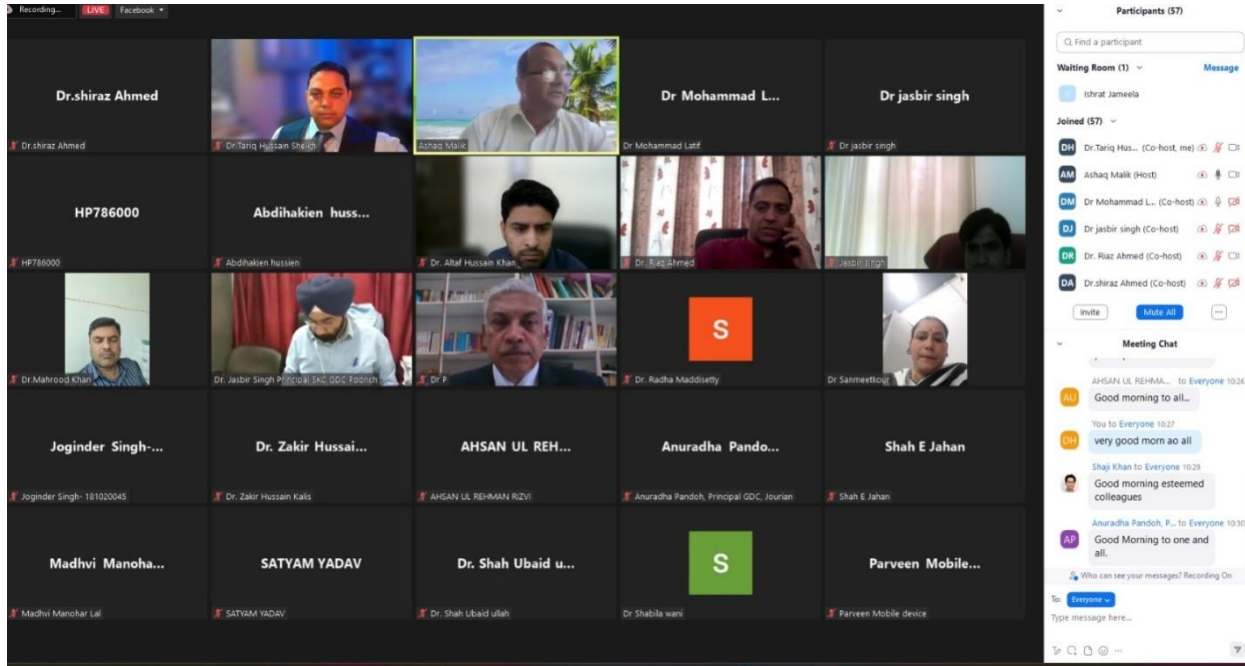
Recording... LIVE Facebook

Dr.shiraz Ahmed
Dr.shiraz Ahmed

Dr.Tariq Hussain Sheikh

Ashaq Malik

Dr Mohammad L...
Dr Mohammad Latif

Dr jasbir singh
Dr jasbir singh

HP786000
HP786000

Abdihakien huss...
Abdihakien hussien

Dr. Altaf Hussain Khan

Dr. Riaz Ahmed

Jasbir Singh

Dr.Mahrood Khan

Dr. Jasbir Singh Principal SKC GDC Poonch

Dr P

S
Dr. Radha Maddisetty

Dr Sanmeetkour

Joginder Singh-...
Joginder Singh- 181020045

Dr. Zakir Hussai...
Dr. Zakir Hussain Kalis

AHSAN UL REH...
AHSAN UL REHMAN RIZVI

Anuradha Pando...
Anuradha Pandoh, Principal GDC, Jourian

Shah E Jahan
Shah E Jahan

Madhvi Manoha...
Madhvi Manohar Lal

SATYAM YADAV
SATYAM YADAV

Dr. Shah Ubaid u...
Dr. Shah Ubaid ullah

S
Dr Shabila wani

Parveen Mobile...
Parveen Mobile device

Participants (57)

Find a participant

Waiting Room (1)
Message
Ishrat Jameela

Joined (57)
DH Dr.Tariq Hus... (Co-host, me)
AM Ashaq Malik (Host)
DM Dr Mohammad L... (Co-host)
DJ Dr jasbir singh (Co-host)
DR Dr. Riaz Ahmed (Co-host)
DA Dr.shiraz Ahmed (Co-host)

Invite
Mute All
...

Meeting Chat

AHSAN UL REHMA... to Everyone 10:26
AU Good morning to all...

You to Everyone 10:27
DH very good morn ao all

Shaji Khan to Everyone 10:29
Good morning esteemed colleagues

Anuradha Pandoh, P... to Everyone 10:30
AP Good Morning to one and all.

Who can see your messages? Recording On

To: Everyone
Type message here...